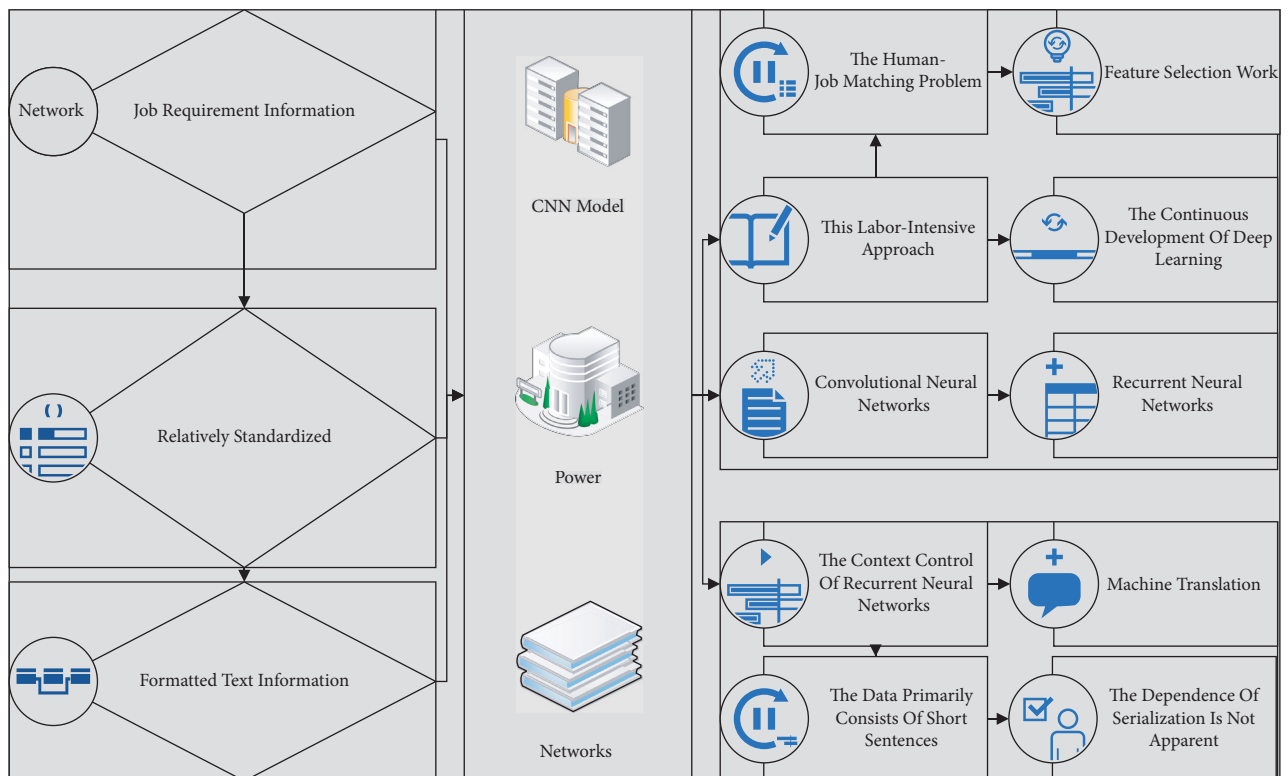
Network

Job Requirement Information

Relatively Standardized

Formatted Text Information

CNN Model

Power

Networks

The Human-Job Matching Problem

Feature Selection Work

This Labor-Intensive Approach

The Continuous Development Of Deep Learning

Convolutional Neural Networks

Recurrent Neural Networks

The Context Control Of Recurrent Neural Networks

Machine Translation

The Data Primarily Consists Of Short Sentences

The Dependence Of Serialization Is Not Apparent